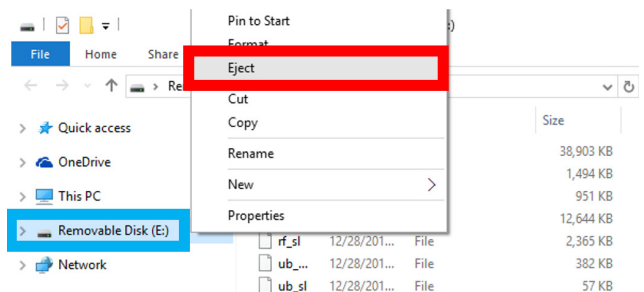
File
Home
Share
Re
E:)
Pin to Start
Format
Eject
Cut
Copy
Rename
New
Properties
Quick access
OneDrive
This PC
Removable Disk (E:)
Network
Size
38,903 KB
1,494 KB
951 KB
12,644 KB
rf_sl
12/28/201...
File
2,365 KB
ub_...
12/28/201...
File
382 KB
ub_sl
12/28/201...
File
57 KB